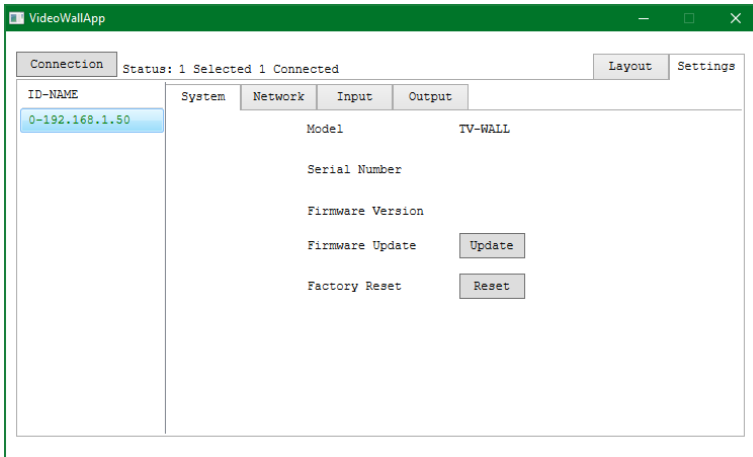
VideoWallApp

Connection Status: 1 Selected 1 Connected

Layout Settings

ID-NAME

0-192.168.1.50

System Network Input Output

Model TV-WALL

Serial Number

Firmware Version

Firmware Update Update

Factory Reset Reset